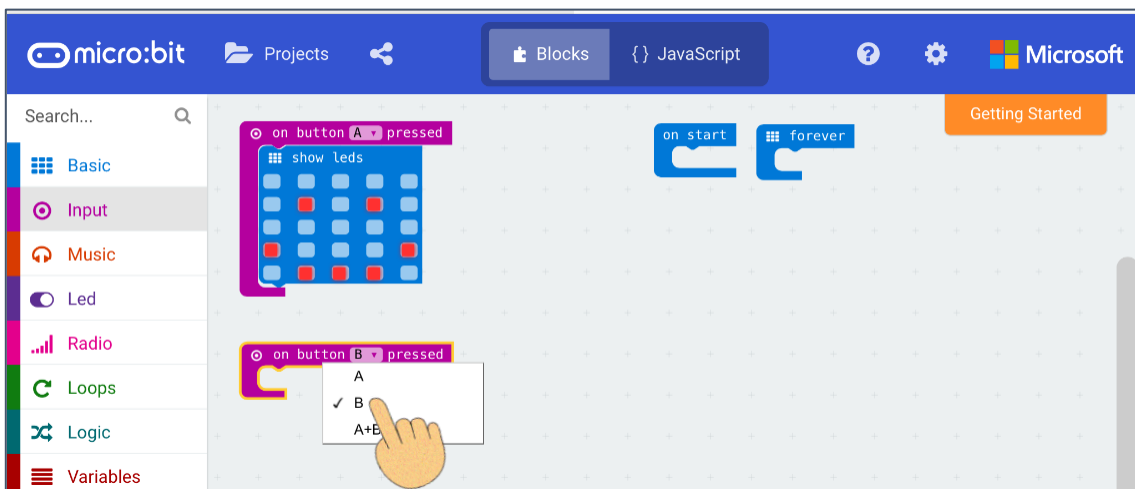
micro:bit
Projects
Blocks
{ } JavaScript
Microsoft
Getting Started
Search...
Basic
Input
Music
Led
Radio
Loops
Logic
Variables

on button A pressed
show leds

on start
forever

on button B pressed
A
✓ B
A+B